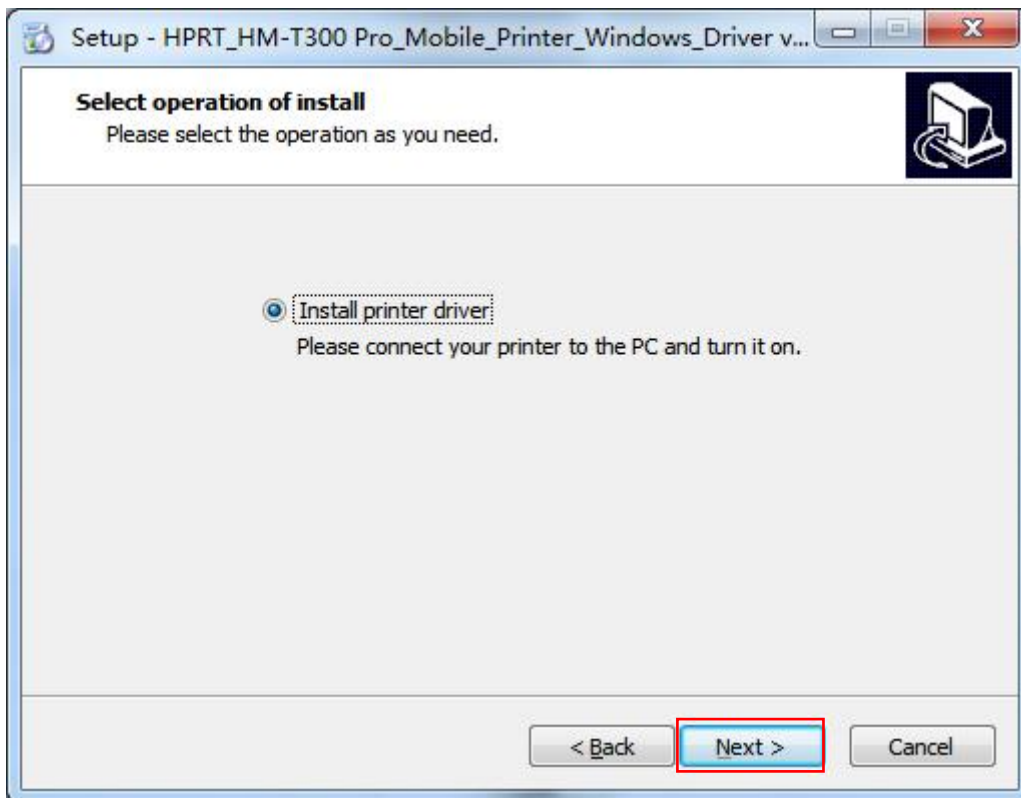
Setup - HPRT_HM-T300 Pro_Mobile_Printer_Windows_Driver v...

Select operation of install
Please select the operation as you need.

Install printer driver
Please connect your printer to the PC and turn it on.

< Back
Next >
Cancel